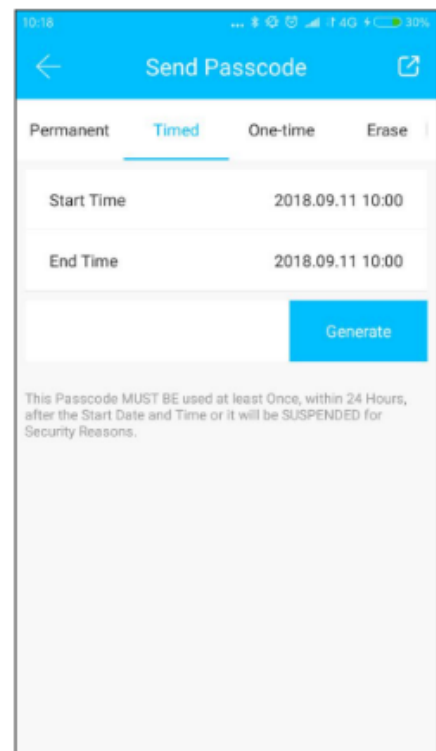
10:18 ... 4G 30%

Send Passcode

Permanent Timed One-time Erase

Start Time 2018.09.11 10:00

End Time 2018.09.11 10:00

Generate

This Passcode MUST BE used at least Once, within 24 Hours, after the Start Date and Time or it will be SUSPENDED for Security Reasons.